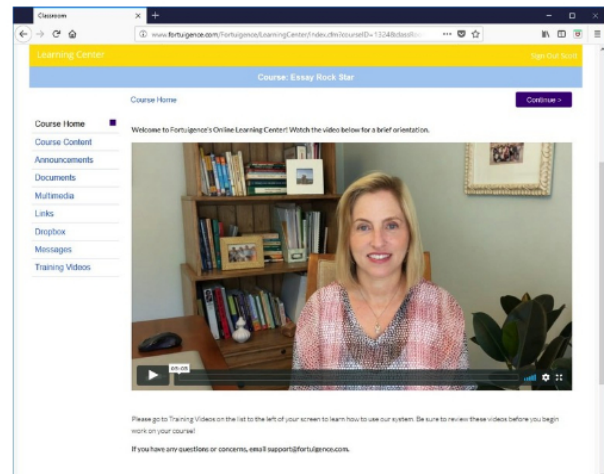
Classroom

www.fortuigence.com/Fortuigence/LearningCenter/index.cfm?courseID=1324&classRo

Learning Center

Sign Out Scott

Course: Essay Rock Star

Course Home

Continue >

Course Home
Course Content
Announcements
Documents
Multimedia
Links
Dropbox
Messages
Training Videos

Welcome to Fortuigence's Online Learning Center! Watch the video below for a brief orientation.

00:00

Please go to Training Videos on the list to the left of your screen to learn how to use our system. Be sure to review these videos before you begin work on your course!

If you have any questions or concerns, email support@fortuigence.com.